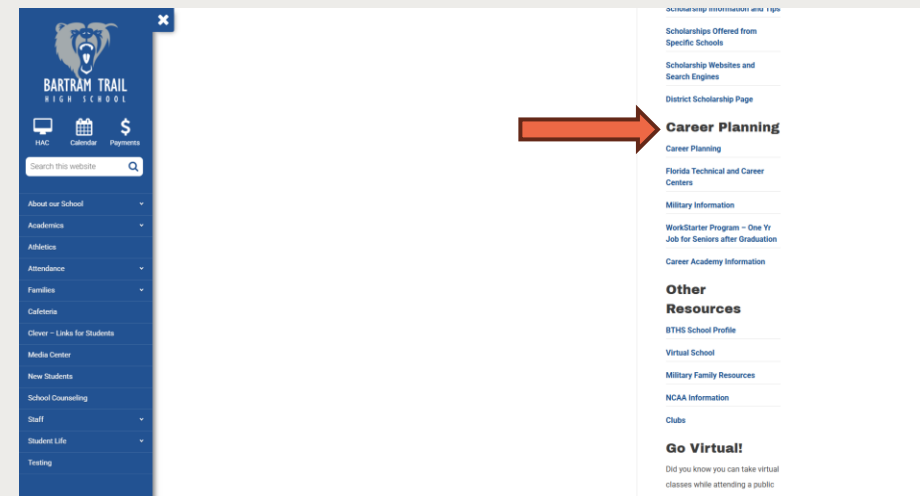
BARTRAM TRAIL
HIGH SCHOOL

HAC
Calendar
Payments

Search this website

About our School
Academics
Athletics
Attendance
Families
Cafeteria
Clever – Links for Students
Media Center
New Students
School Counseling
Staff
Student Life
Testing

Scholarship Information and Tips
Scholarships Offered from Specific Schools
Scholarship Websites and Search Engines
District Scholarship Page

Career Planning
Career Planning
Florida Technical and Career Centers
Military Information
WorkStarter Program – One Yr Job for Seniors after Graduation
Career Academy Information

Other Resources
BTHS School Profile
Virtual School
Military Family Resources
NCAA Information
Clubs

Go Virtual!
Did you know you can take virtual classes while attending a public